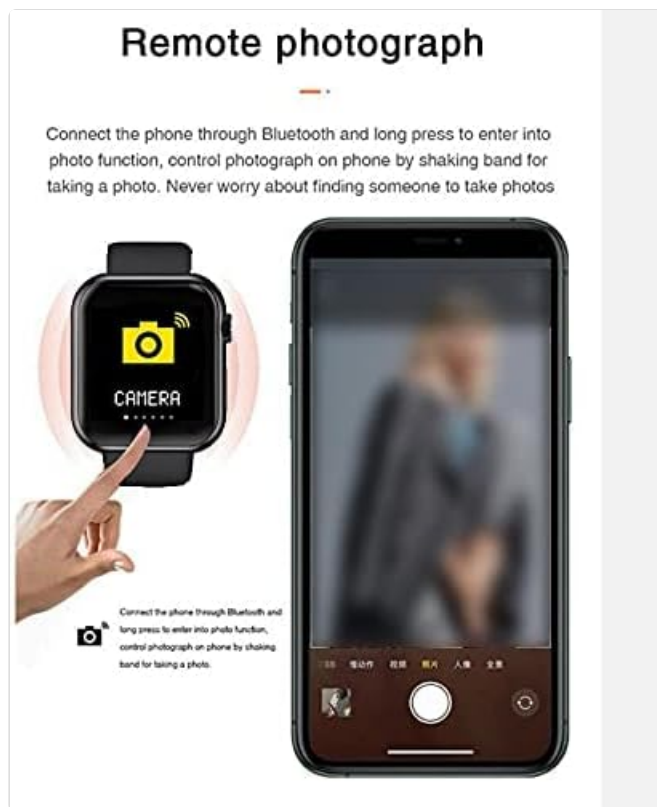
Remote photograph

Connect the phone through Bluetooth and long press to enter into photo function, control photograph on phone by shaking band for taking a photo. Never worry about finding someone to take photos

CAMERA

Connect the phone through Bluetooth and long press to enter into photo function, control photograph on phone by shaking band for taking a photo.

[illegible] 慢动作 视频 照片 人像 全景